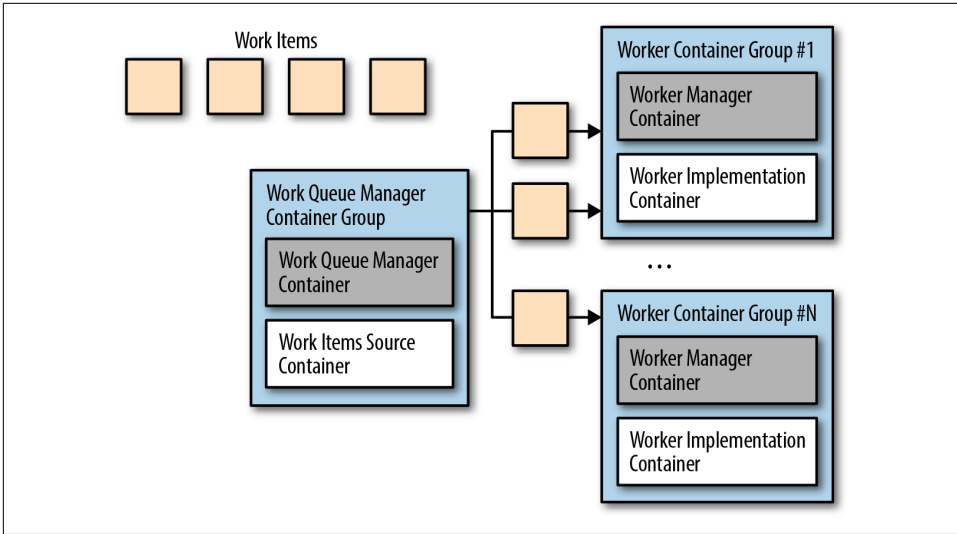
Work Items

Work Queue Manager Container Group

Work Queue Manager Container

Work Items Source Container

Worker Container Group #1

Worker Manager Container

Worker Implementation Container

...

Worker Container Group #N

Worker Manager Container

Worker Implementation Container